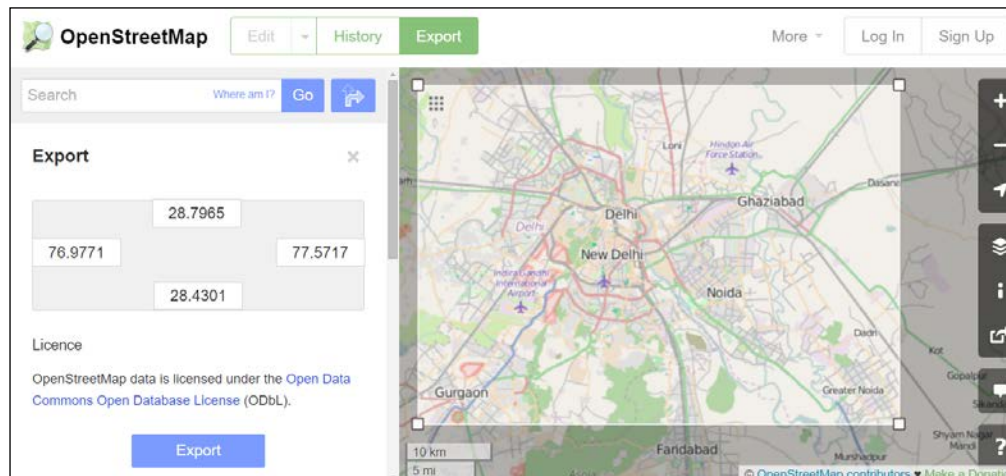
OpenStreetMap Edit History Export More Log In Sign Up

Search Where am I? Go

Export

28.7965

76.9771

77.5717

28.4301

Licence

OpenStreetMap data is licensed under the Open Data Commons Open Database License (ODbL).

Export

Loni
Hindon Air Force Station
Dasana
Ghaziabad
Delhi
Delhi
New Delhi
Indira Gandhi International Airport
Noida
Dadri
Kot
Gopalpur
Greater Noida
Sikandra
Gurgaon
Faridabad
Murshadpur
Shyam Nagar Mandi
10 km
5 mi
© OpenStreetMap contributors ♥ Make a Donation